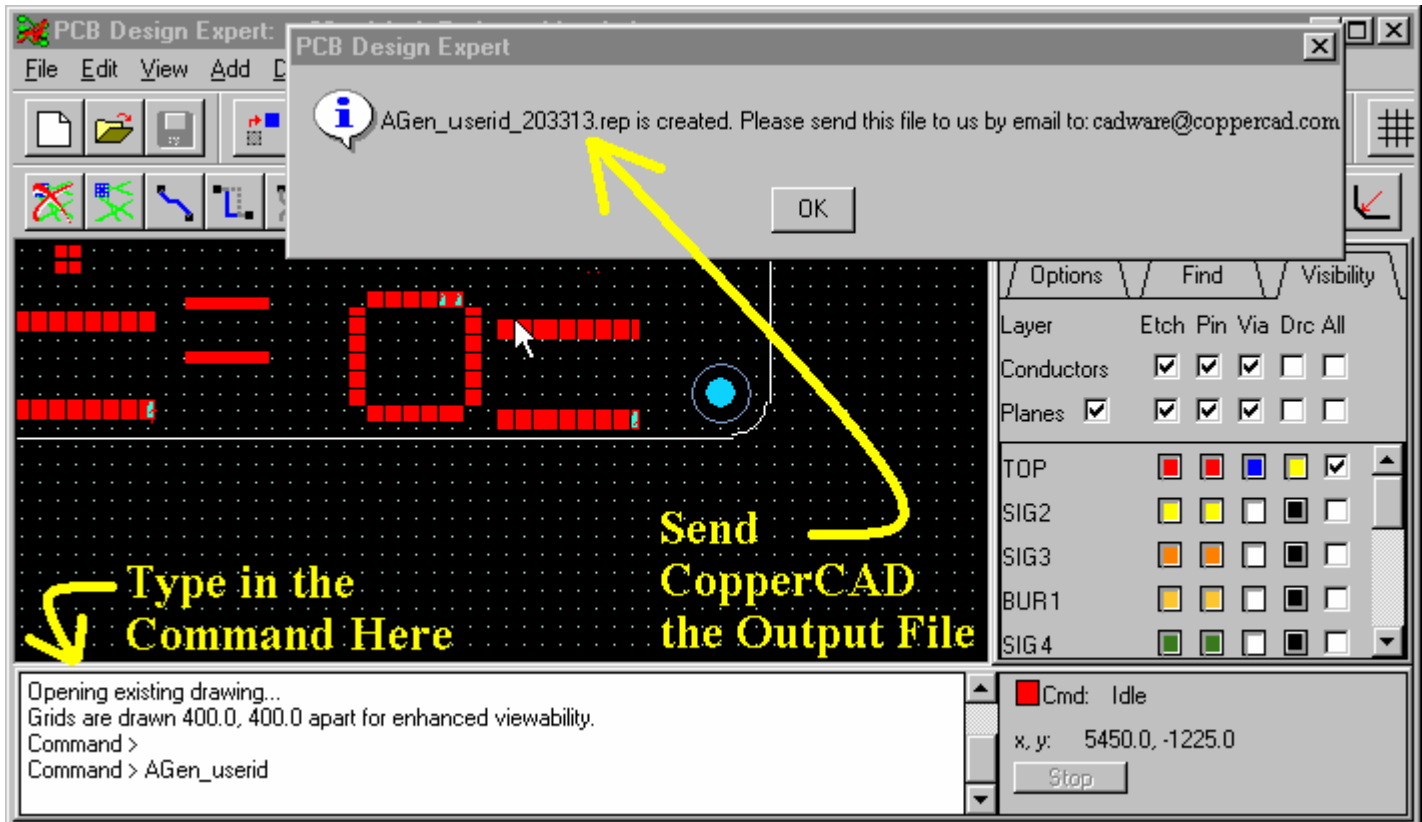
PCB Design Expert: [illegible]

File Edit View Add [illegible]

PCB Design Expert

AGen_userid_203313.rep is created. Please send this file to us by email to: cadware@coppercad.com

OK

Options Find Visibility

| Layer | Etch | Pin | Via | Drc | All |
|---|---|---|---|---|---|
| Conductors | ☑ | ☑ | ☑ | ☐ | ☐ |
| Planes ☑ | ☑ | ☑ | ☑ | ☐ | ☐ |

| TOP | | | | | ☑ |
|---|---|---|---|---|---|
| SIG2 | | | | | |
| SIG3 | | | | | |
| BUR1 | | | | | |
| SIG4 | | | | | |

Send CopperCAD the Output File

Type in the Command Here

Opening existing drawing...
Grids are drawn 400.0, 400.0 apart for enhanced viewability.
Command >
Command > AGen_userid

Cmd: Idle

x, y: 5450.0, -1225.0

Stop